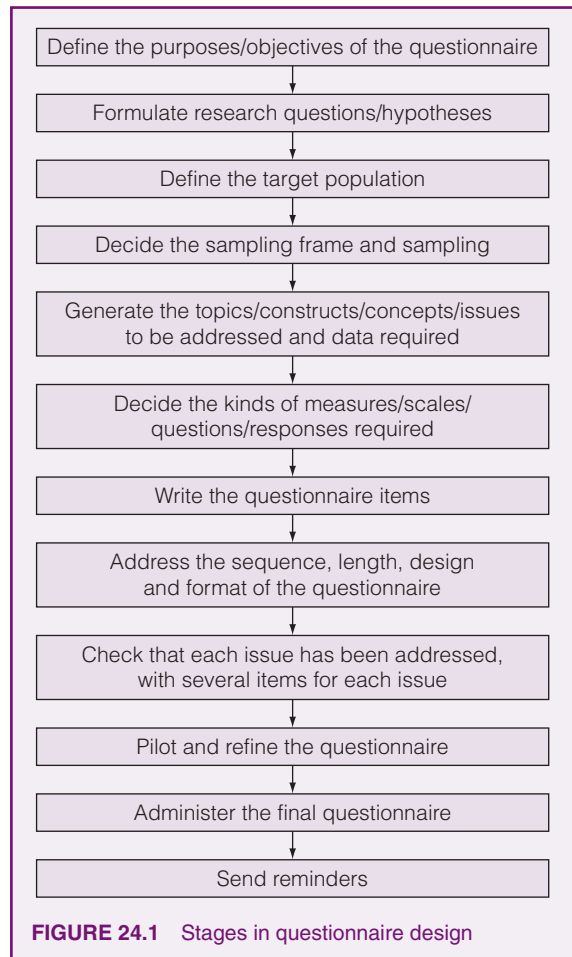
Define the purposes/objectives of the questionnaire

Formulate research questions/hypotheses

Define the target population

Decide the sampling frame and sampling

Generate the topics/constructs/concepts/issues to be addressed and data required

Decide the kinds of measures/scales/ questions/responses required

Write the questionnaire items

Address the sequence, length, design and format of the questionnaire

Check that each issue has been addressed, with several items for each issue

Pilot and refine the questionnaire

Administer the final questionnaire

Send reminders

FIGURE 24.1 Stages in questionnaire design